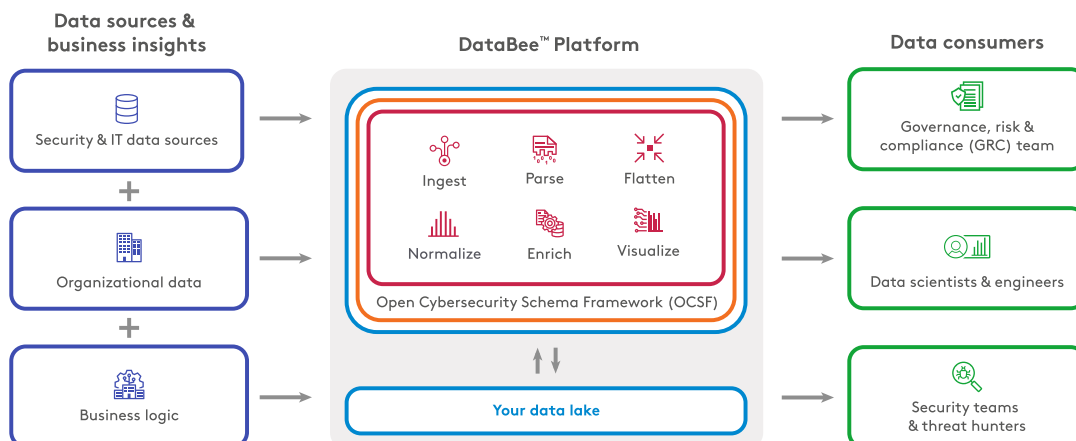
Data sources & business insights

Security & IT data sources

+

Organizational data

+

Business logic

DataBee™ Platform

Ingest

Parse

Flatten

Normalize

Enrich

Visualize

Open Cybersecurity Schema Framework (OCSF)

Your data lake

Data consumers

Governance, risk & compliance (GRC) team

Data scientists & engineers

Security teams & threat hunters